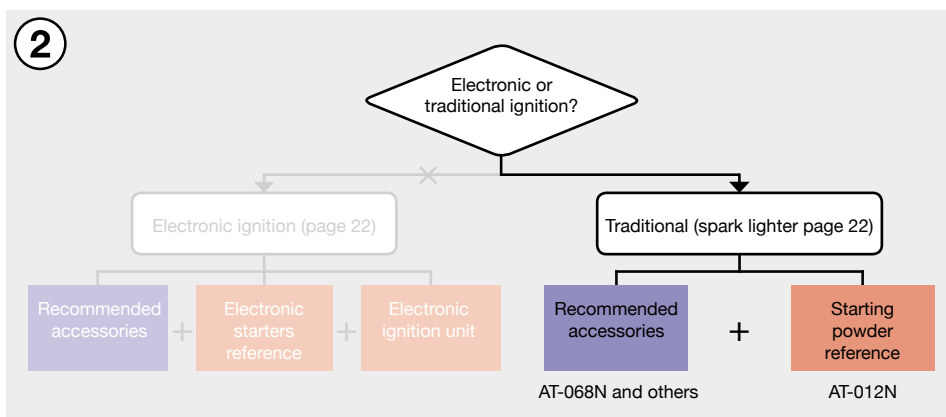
2

Electronic or traditional ignition?

Electronic ignition (page 22)

Traditional (spark lighter page 22)

Recommended accessories + Electronic starters reference + Electronic ignition unit

Recommended accessories + Starting powder reference

AT-068N and others

AT-012N